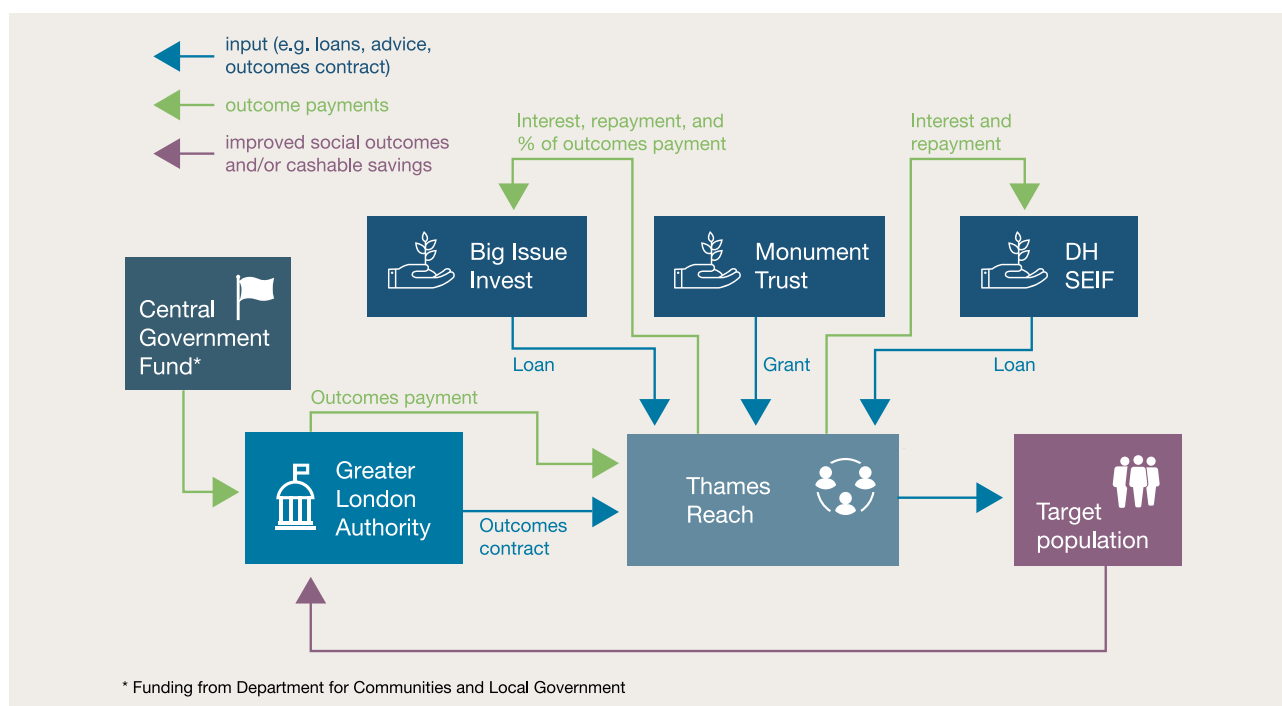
input (e.g. loans, advice, outcomes contract)

outcome payments

improved social outcomes and/or cashable savings

Interest, repayment, and % of outcomes payment

Interest and repayment

Big Issue Invest

Monument Trust

DH SEIF

Central Government Fund*

Loan

Grant

Loan

Outcomes payment

Greater London Authority

Outcomes contract

Thames Reach

Target population

* Funding from Department for Communities and Local Government